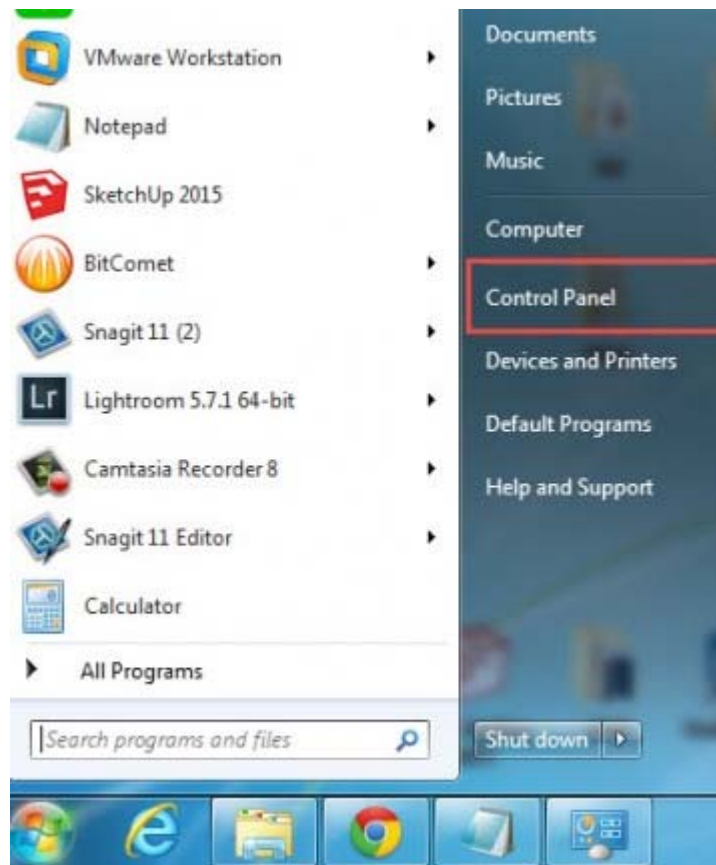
VMware Workstation
Notepad
SketchUp 2015
BitComet
Snagit 11 (2)
Lr Lightroom 5.7.1 64-bit
Camtasia Recorder 8
Snagit 11 Editor
Calculator
All Programs
Search programs and files

Documents
Pictures
Music
Computer
Control Panel
Devices and Printers
Default Programs
Help and Support
Shut down